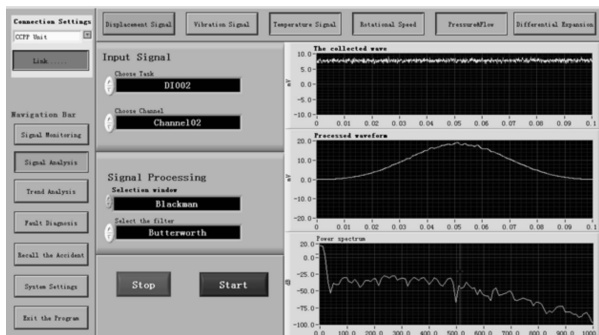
Connection Settings

CCPP Unit

Link

Navigation Bar

Signal Monitoring

Signal Analysis

Trend Analysis

Fault Diagnosis

Recall the Accident

System Settings

Exit the Program

Displacement Signal

Vibration Signal

Temperature Signal

Rotational Speed

Pressure&Flow

Differential Expansion

Input Signal

Choose Task

DI002

Choose Channel

Channel02

Signal Processing

Selection window

Blackman

Select the filter

Butterworth

Stop

Start

The collected wave

10.0

5.0

0.0

-5.0

-10.0

mV

0 0.01 0.02 0.03 0.04 0.05 0.06 0.07 0.08 0.09 0.1

Processed waveform

20.0

10.0

0.0

-10.0

-20.0

mV

0 0.01 0.02 0.03 0.04 0.05 0.06 0.07 0.08 0.09 0.1

Power spectrum

0.0

-20.0

-40.0

-60.0

-80.0

-100.0

dB

0 100.0 200.0 300.0 400.0 500.0 600.0 700.0 800.0 900.0 1000